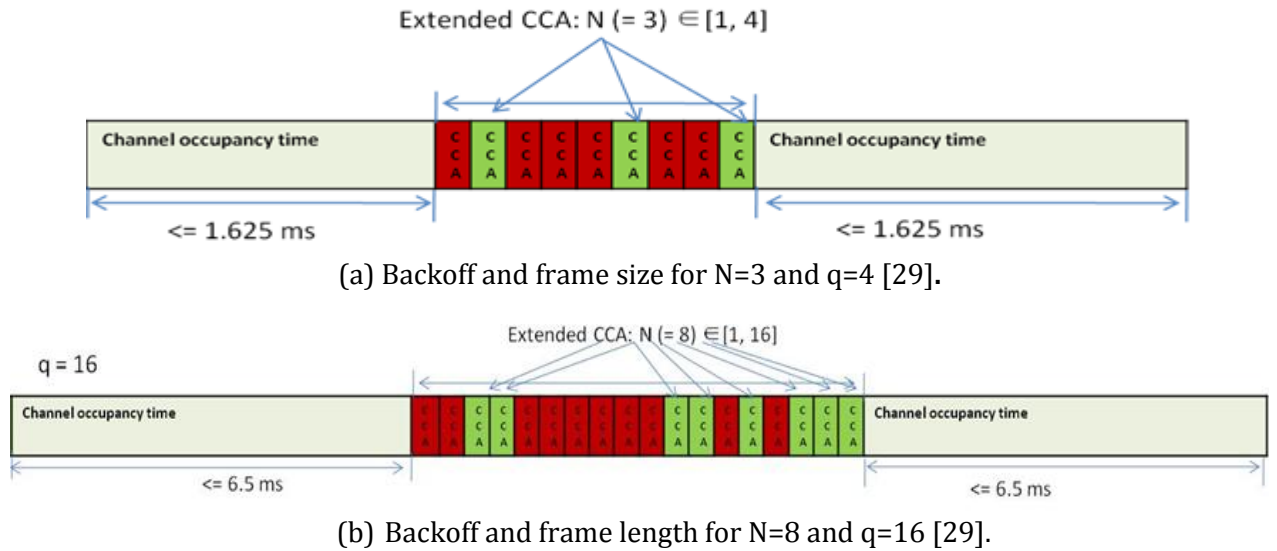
Extended CCA: N (= 3) $\in$ [1, 4]

Channel occupancy time

C C A C C A C C A C C A C C A C C A C C A C C A C C A

Channel occupancy time

<= 1.625 ms

<= 1.625 ms

(a) Backoff and frame size for N=3 and q=4 [29].

Extended CCA: N (= 8) $\in$ [1, 16]

q = 16

Channel occupancy time

C C A C C A C C A C C A C C A C C A C C A C C A C C A C C A C C A C C A C C A C C A C C A C C A

Channel occupancy time

<= 6.5 ms

<= 6.5 ms

(b) Backoff and frame length for N=8 and q=16 [29].